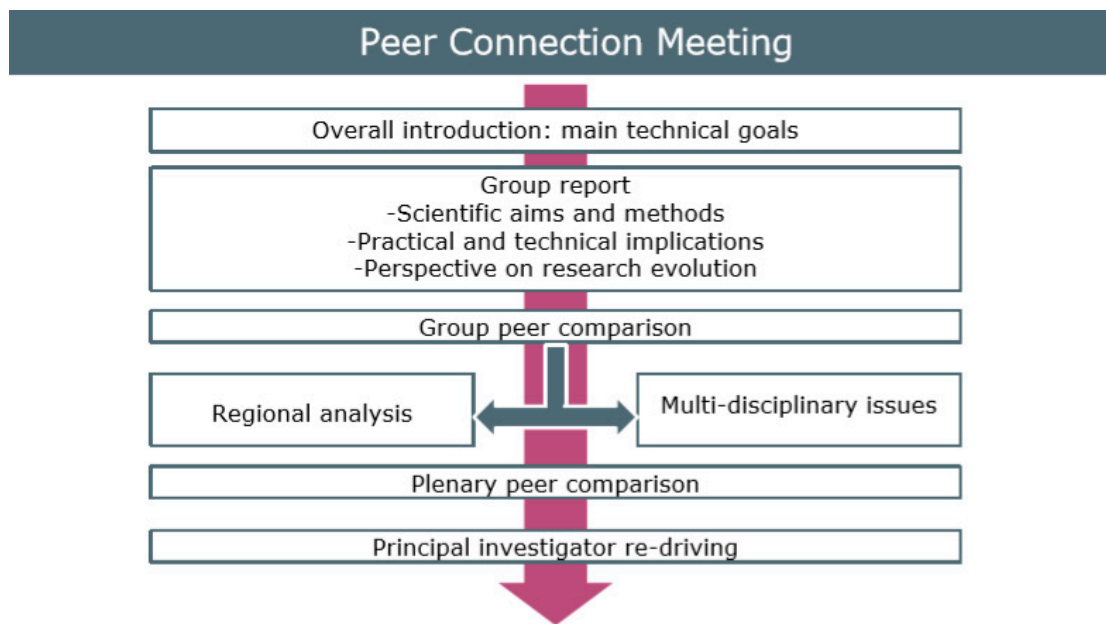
Peer Connection Meeting

Overall introduction: main technical goals

Group report
-Scientific aims and methods
-Practical and technical implications
-Perspective on research evolution

Group peer comparison

Regional analysis

Multi-disciplinary issues

Plenary peer comparison

Principal investigator re-driving